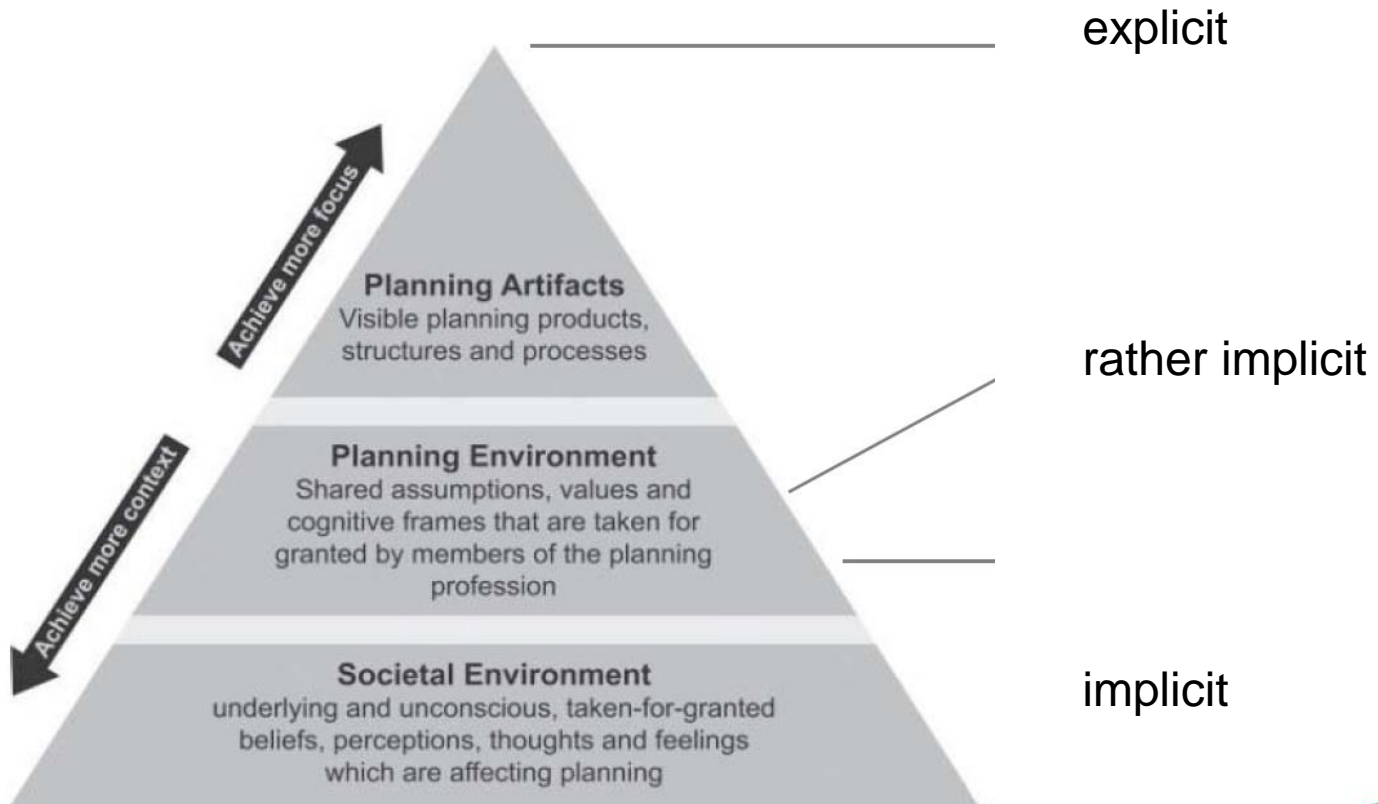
explicit

Achieve more focus

Planning Artifacts
Visible planning products, structures and processes

rather implicit

Achieve more context

Planning Environment
Shared assumptions, values and cognitive frames that are taken for granted by members of the planning profession

Societal Environment
underlying and unconscious, taken-for-granted beliefs, perceptions, thoughts and feelings which are affecting planning

implicit